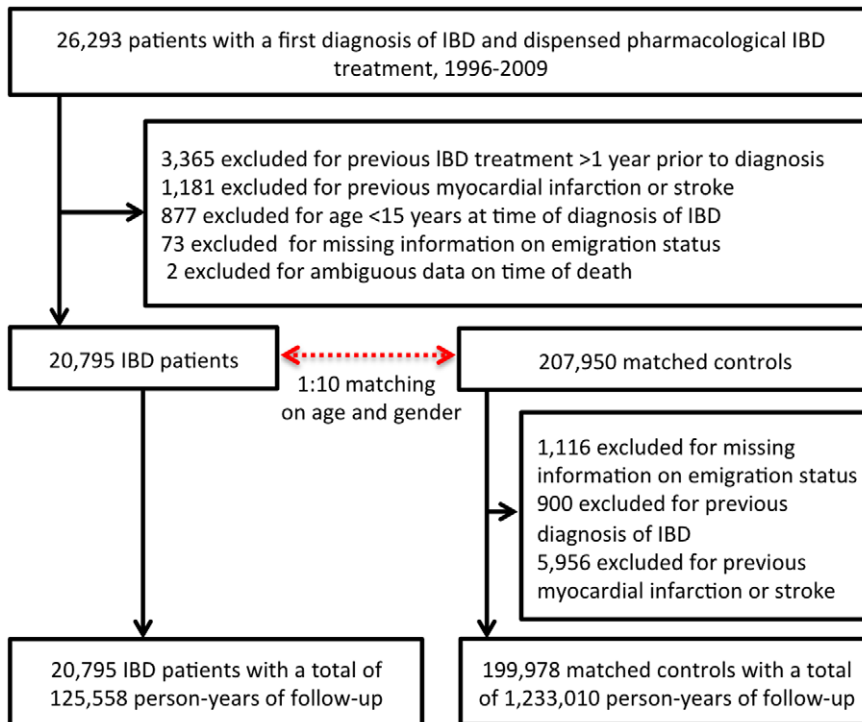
26,293 patients with a first diagnosis of IBD and dispensed pharmacological IBD treatment, 1996-2009

3,365 excluded for previous IBD treatment >1 year prior to diagnosis
1,181 excluded for previous myocardial infarction or stroke
877 excluded for age <15 years at time of diagnosis of IBD
73 excluded for missing information on emigration status
2 excluded for ambiguous data on time of death

20,795 IBD patients

1:10 matching on age and gender

207,950 matched controls

1,116 excluded for missing information on emigration status
900 excluded for previous diagnosis of IBD
5,956 excluded for previous myocardial infarction or stroke

20,795 IBD patients with a total of 125,558 person-years of follow-up

199,978 matched controls with a total of 1,233,010 person-years of follow-up